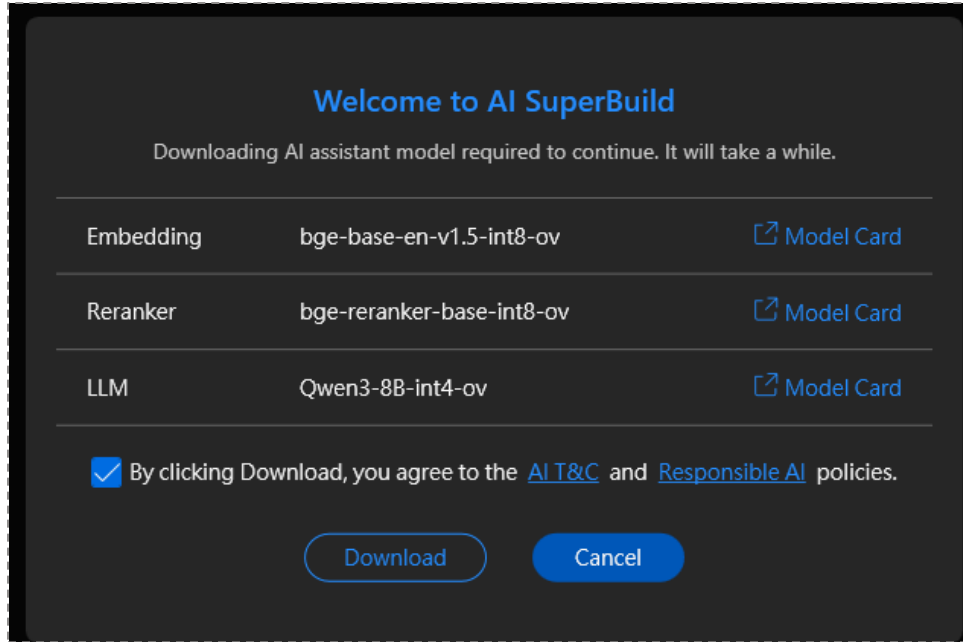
Welcome to AI SuperBuild

Downloading AI assistant model required to continue. It will take a while.

| Embedding | bge-base-en-v1.5-int8-ov | Model Card |
|---|---|---|
| Reranker | bge-reranker-base-int8-ov | Model Card |
| LLM | Qwen3-8B-int4-ov | Model Card |

By clicking Download, you agree to the AI T&C and Responsible AI policies.

Download

Cancel